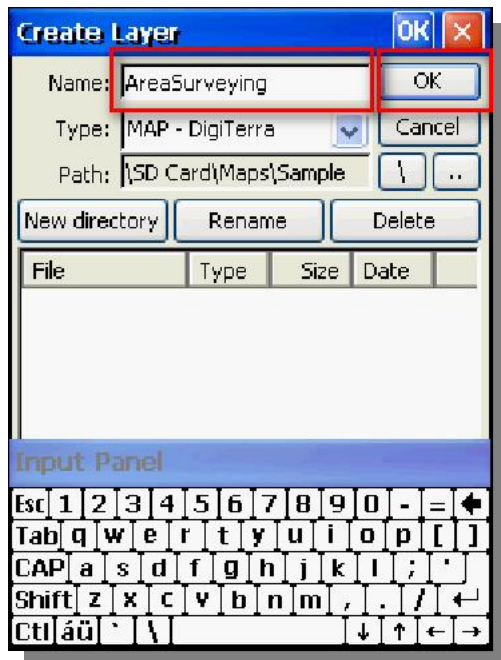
Create Layer OK ×

Name: AreaSurveying OK

Type: MAP - DigiTerra Cancel

Path: \SD Card\Maps\Sample \ ..

New directory Rename Delete

| File | Type | Size | Date |
|---|---|---|---|

Input Panel

Esc 1 2 3 4 5 6 7 8 9 0 - =
Tab q w e r t y u i o p [ ]
CAP a s d f g h j k l ; '
Shift z x c v b n m , . /
Ctl áü ` \ ↓ ↑ ← →